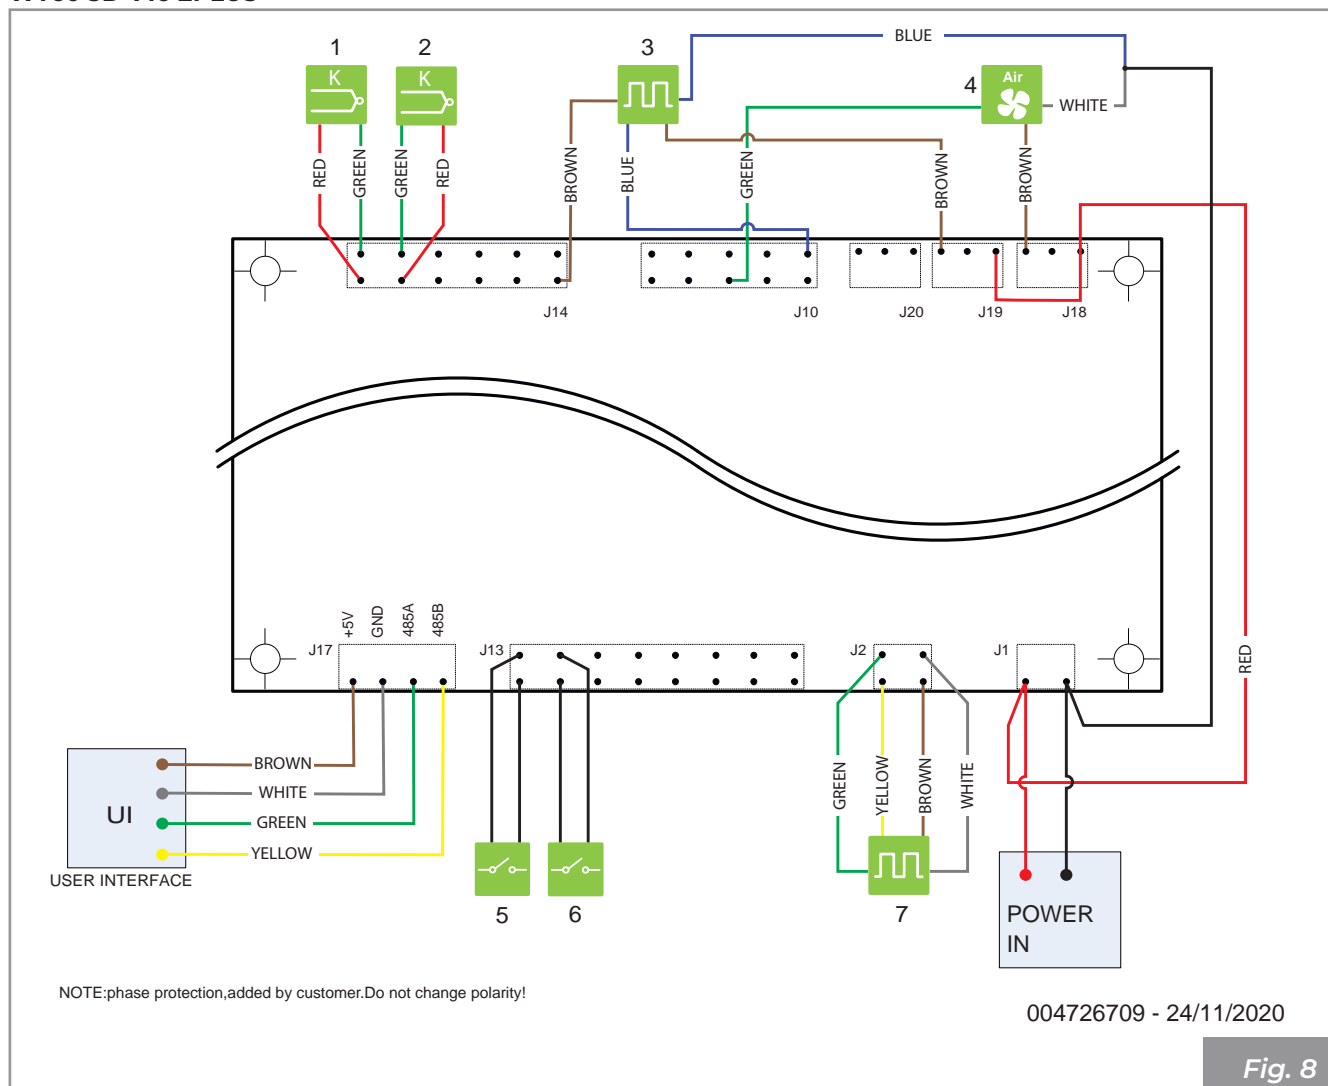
1
K
2
K
3
BLUE
4
Air
WHITE
RED
GREEN
GREEN
RED
BROWN
BLUE
GREEN
BROWN
BROWN
J14
J10
J20
J19
J18
RED
J17
+5V
GND
485A
485B
J13
J2
J1
UI
USER INTERFACE
BROWN
WHITE
GREEN
YELLOW
GREEN
YELLOW
BROWN
WHITE
5
6
7
POWER IN
NOTE:phase protection,added by customer.Do not change polarity!
004726709 - 24/11/2020
Fig. 8